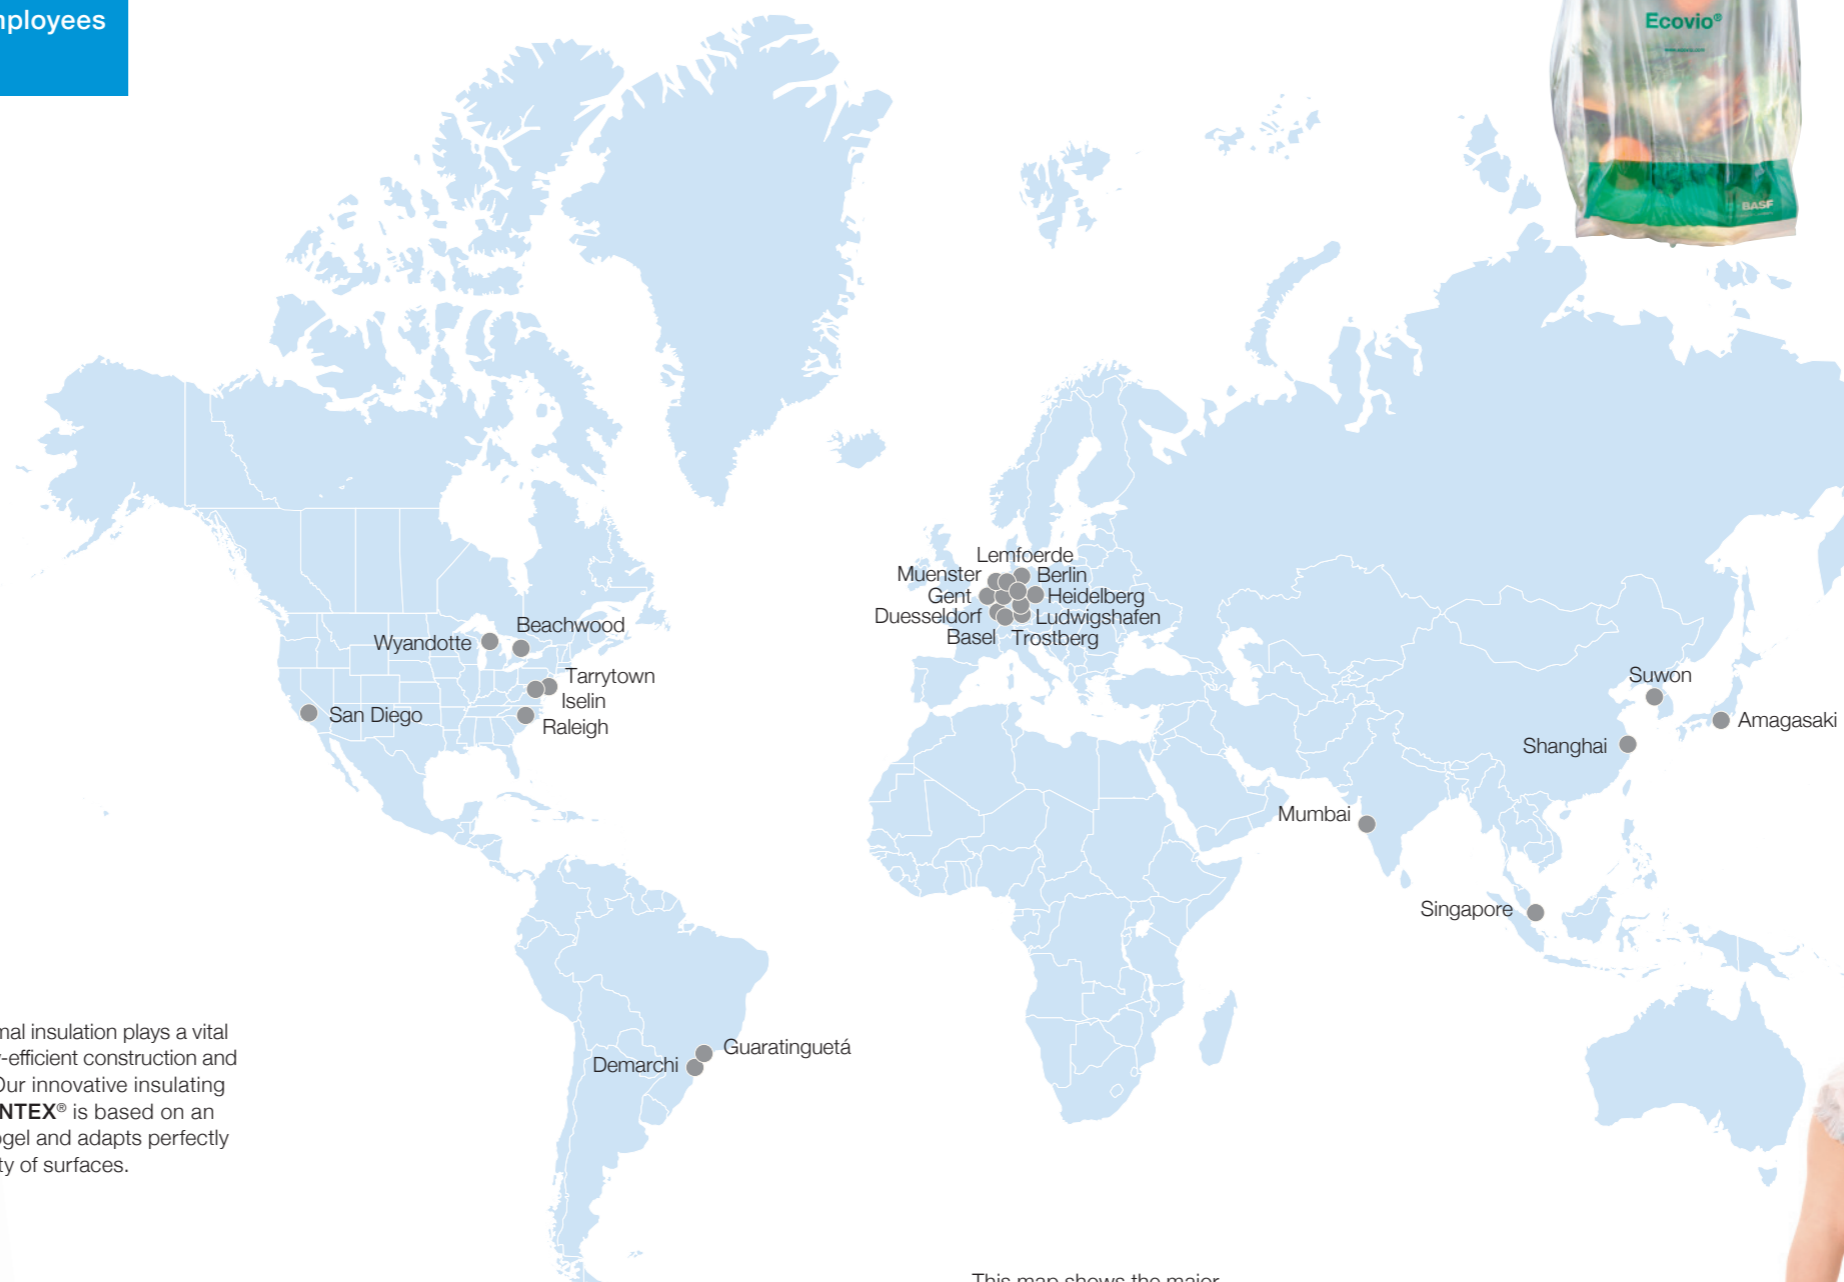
nployees

Ecovio®

BASF

Lemfoerde
Muenster
Berlin
Gent
Heidelberg
Duesseldorf
Ludwigshafen
Basel
Trostberg

Beachwood
Wyandotte
Tarrytown
Iselin
San Diego
Raleigh

Suwon
Amagasaki
Shanghai
Mumbai
Singapore

Guaratinguetá
Demarchi

nal insulation plays a vital -efficient construction and Our innovative insulating NTEX® is based on an gel and adapts perfectly ty of surfaces.

This map shows the major